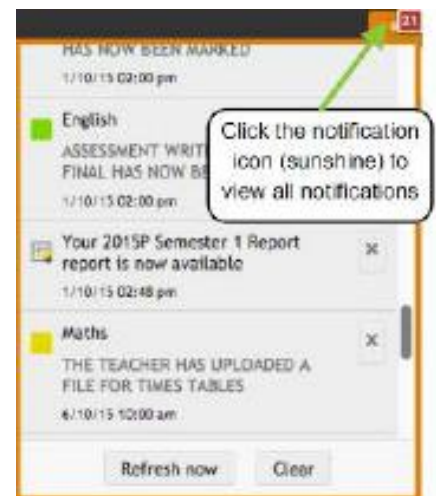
21

HAS NOW BEEN MARKED

1/10/15 02:00 pm

English

ASSESSMENT WRIT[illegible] FINAL HAS NOW BE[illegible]

1/10/15 02:00 pm

Click the notification icon (sunshine) to view all notifications

Your 2015P Semester 1 Report report is now available

1/10/15 02:48 pm

×

Maths

THE TEACHER HAS UPLOADED A FILE FOR TIMES TABLES

6/10/15 10:00 am

×

Refresh now

Clear